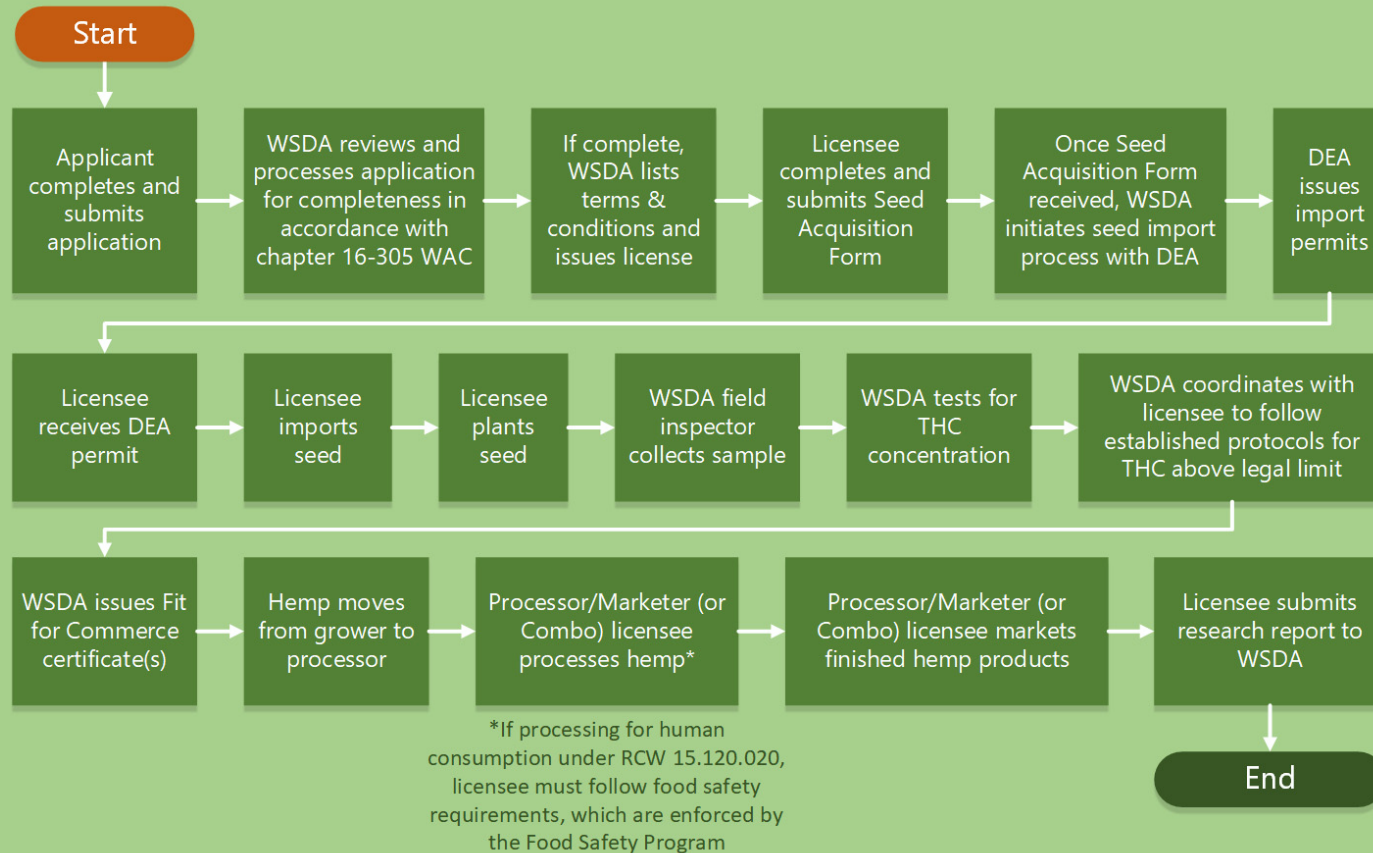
Start

Applicant completes and submits application

WSDA reviews and processes application for completeness in accordance with chapter 16-305 WAC

If complete, WSDA lists terms & conditions and issues license

Licensee completes and submits Seed Acquisition Form

Once Seed Acquisition Form received, WSDA initiates seed import process with DEA

DEA issues import permits

Licensee receives DEA permit

Licensee imports seed

Licensee plants seed

WSDA field inspector collects sample

WSDA tests for THC concentration

WSDA coordinates with licensee to follow established protocols for THC above legal limit

WSDA issues Fit for Commerce certificate(s)

Hemp moves from grower to processor

Processor/Marketer (or Combo) licensee processes hemp*

Processor/Marketer (or Combo) licensee markets finished hemp products

Licensee submits research report to WSDA

End

*If processing for human consumption under RCW 15.120.020, licensee must follow food safety requirements, which are enforced by the Food Safety Program